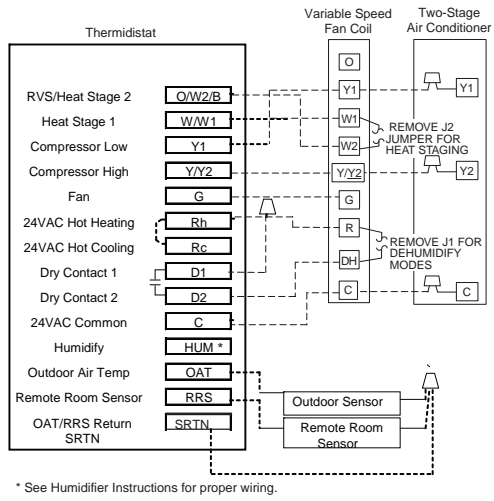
Variable Speed Fan Coil

Two-Stage Air Conditioner

Thermidistat

RVS/Heat Stage 2 O/W2/B

Heat Stage 1 W/W1

Compressor Low Y1

Compressor High Y/Y2

Fan G

24VAC Hot Heating Rh

24VAC Hot Cooling Rc

Dry Contact 1 D1

Dry Contact 2 D2

24VAC Common C

Humidify HUM *

Outdoor Air Temp OAT

Remote Room Sensor RRS

OAT/RRS Return SRTN SRTN

O

Y1

W1

W2

Y/Y2

G

R

DH

C

Y1

Y2

C

REMOVE J2 JUMPER FOR HEAT STAGING

REMOVE J1 FOR DEHUMIDIFY MODES

Outdoor Sensor

Remote Room Sensor

* See Humidifier Instructions for proper wiring.